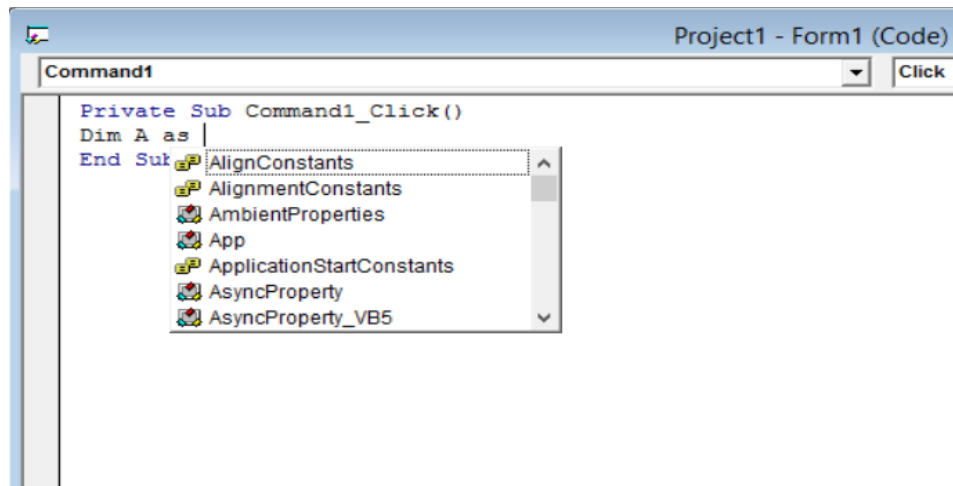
Project1 - Form1 (Code)

Command1

Click

Private Sub Command1_Click()
Dim A as
End Sub

AlignConstants
AlignmentConstants
AmbientProperties
App
ApplicationStartConstants
AsyncProperty
AsyncProperty_VB5